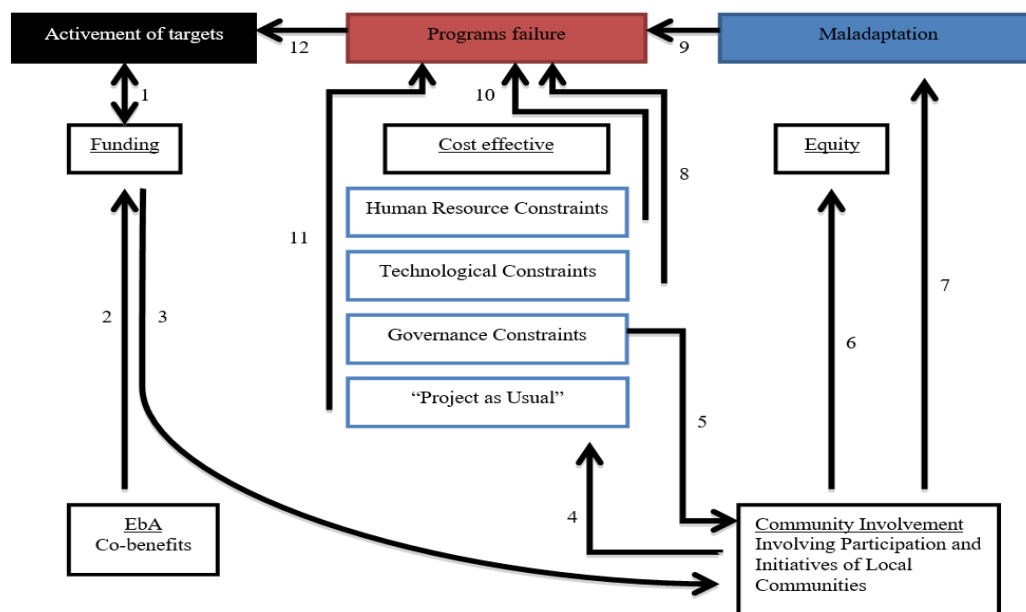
Activement of targets

12

Programs failure

9

Maladaptation

1

10

Funding

Cost effective

Equity

8

Human Resource Constraints

11

Technological Constraints

7

2

3

Governance Constraints

6

"Project as Usual"

5

4

EbA
Co-benefits

Community Involvement
Involving Participation and Initiatives of Local Communities